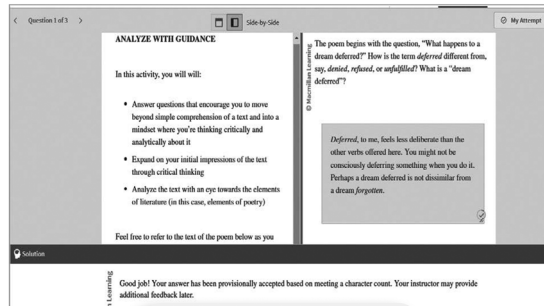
Question 1 of 3

Side-by-Side

My Attempt

ANALYZE WITH GUIDANCE

In this activity, you will will:

• Answer questions that encourage you to move beyond simple comprehension of a text and into a mindset where you're thinking critically and analytically about it

• Expand on your initial impressions of the text through critical thinking

• Analyze the text with an eye towards the elements of literature (in this case, elements of poetry)

Feel free to refer to the text of the poem below as you

© Macmillan Learning

The poem begins with the question, "What happens to a dream deferred?" How is the term *deferred* different from, say, *denied*, *refused*, or *unfulfilled*? What is a "dream deferred"?

*Deferred*, to me, feels less deliberate than the other verbs offered here. You might not be consciously deferring something when you do it. Perhaps a dream deferred is not dissimilar from a dream *forgotten*.

Solution

n Learning

Good job! Your answer has been provisionally accepted based on meeting a character count. Your instructor may provide additional feedback later.